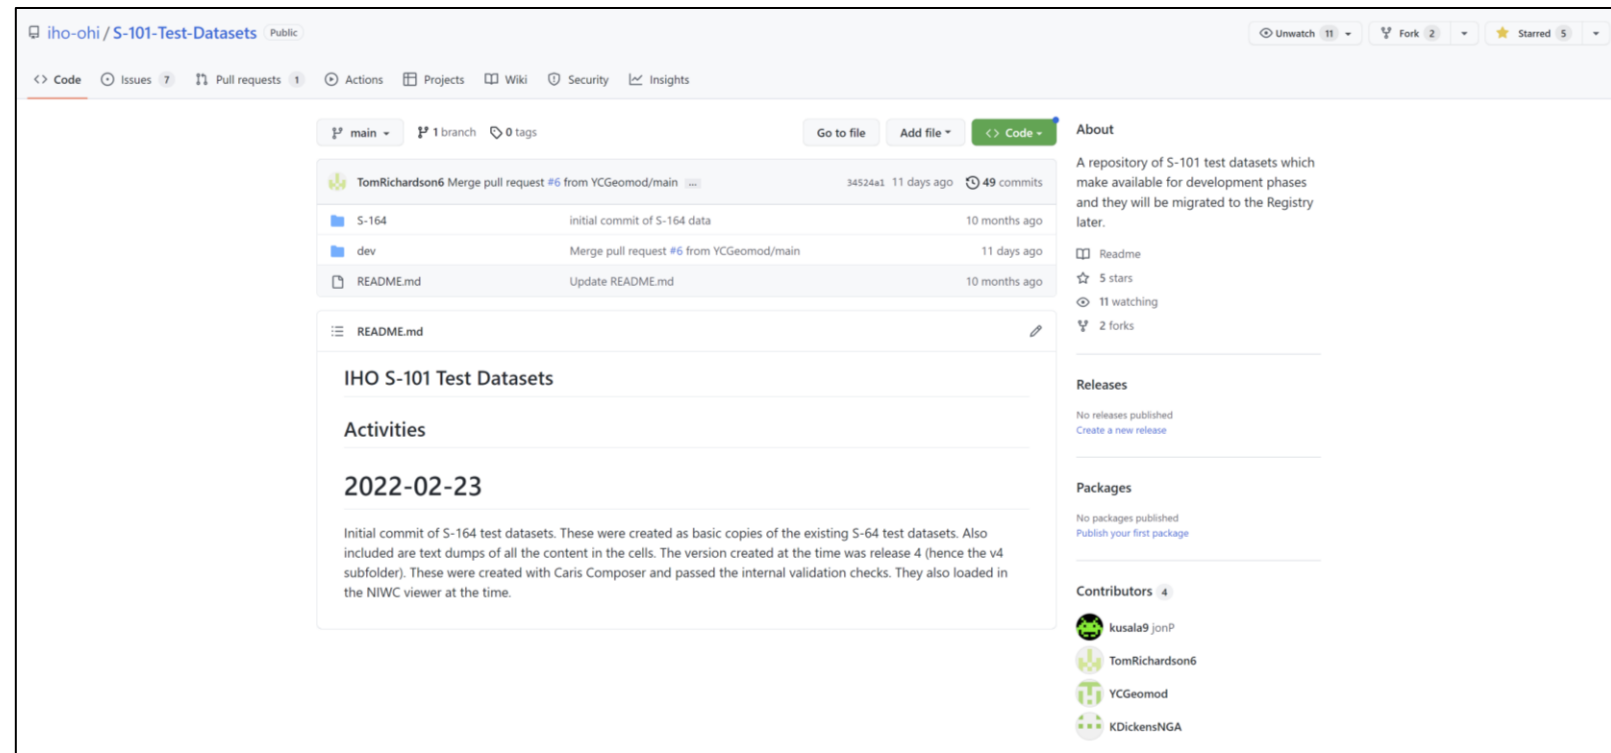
iho-ohi / S-101-Test-Datasets Public

Unwatch 11 Fork 2 Starred 5

Code Issues 7 Pull requests 1 Actions Projects Wiki Security Insights

main 1 branch 0 tags Go to file Add file Code

TomRichardson6 Merge pull request #6 from YCGeomod/main ... 34524a1 11 days ago 49 commits

| | | |
|---|---|---|
| S-164 | initial commit of S-164 data | 10 months ago |
| dev | Merge pull request #6 from YCGeomod/main | 11 days ago |
| README.md | Update README.md | 10 months ago |

README.md

IHO S-101 Test Datasets

Activities

2022-02-23

Initial commit of S-164 test datasets. These were created as basic copies of the existing S-64 test datasets. Also included are text dumps of all the content in the cells. The version created at the time was release 4 (hence the v4 subfolder). These were created with Caris Composer and passed the internal validation checks. They also loaded in the NIWC viewer at the time.

About

A repository of S-101 test datasets which make available for development phases and they will be migrated to the Registry later.

Readme
5 stars
11 watching
2 forks

Releases

No releases published
Create a new release

Packages

No packages published
Publish your first package

Contributors 4

kusala9 jonP
TomRichardson6
YCGeomod
KDickensNGA